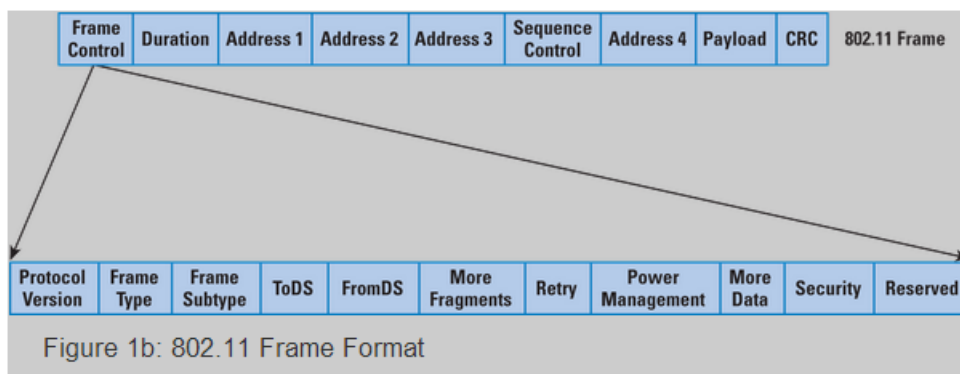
| Frame Control | Duration | Address 1 | Address 2 | Address 3 | Sequence Control | Address 4 | Payload | CRC |
|---|---|---|---|---|---|---|---|---|

802.11 Frame

| Protocol Version | Frame Type | Frame Subtype | ToDS | FromDS | More Fragments | Retry | Power Management | More Data | Security | Reserved |
|---|---|---|---|---|---|---|---|---|---|---|

Figure 1b: 802.11 Frame Format